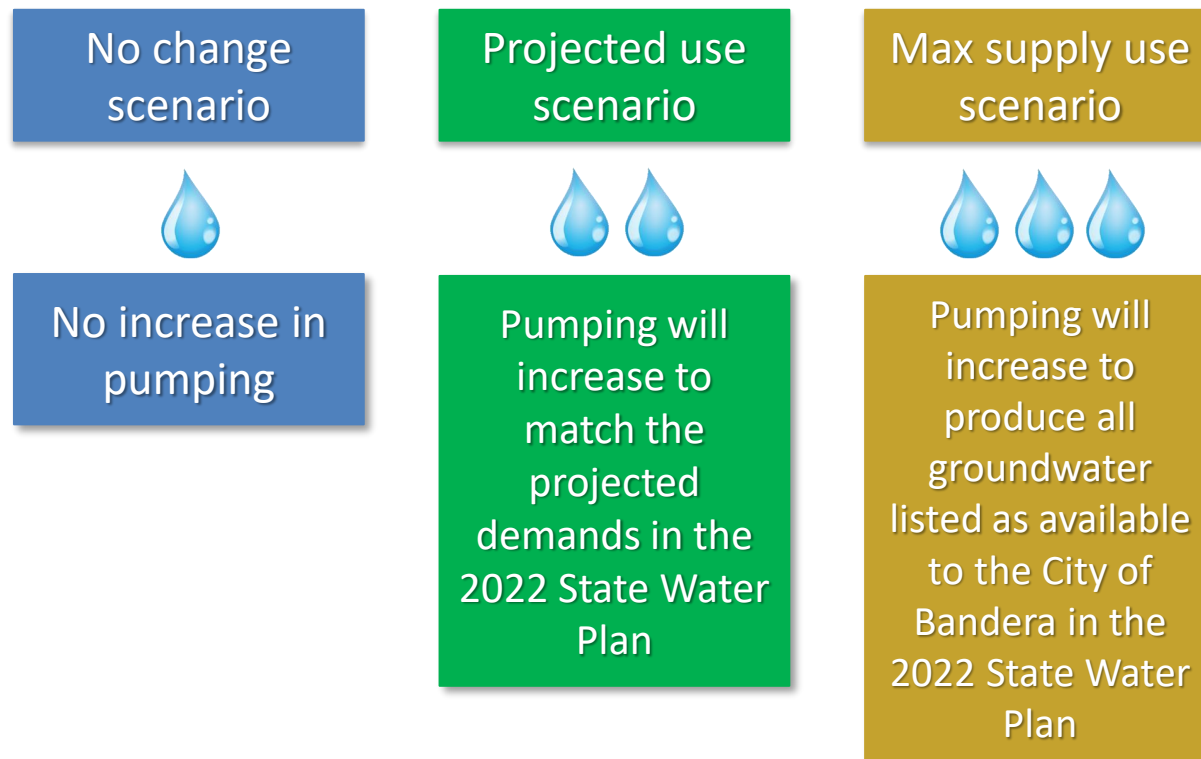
No change scenario

No increase in pumping

Projected use scenario

Pumping will increase to match the projected demands in the 2022 State Water Plan

Max supply use scenario

Pumping will increase to produce all groundwater listed as available to the City of Bandera in the 2022 State Water Plan